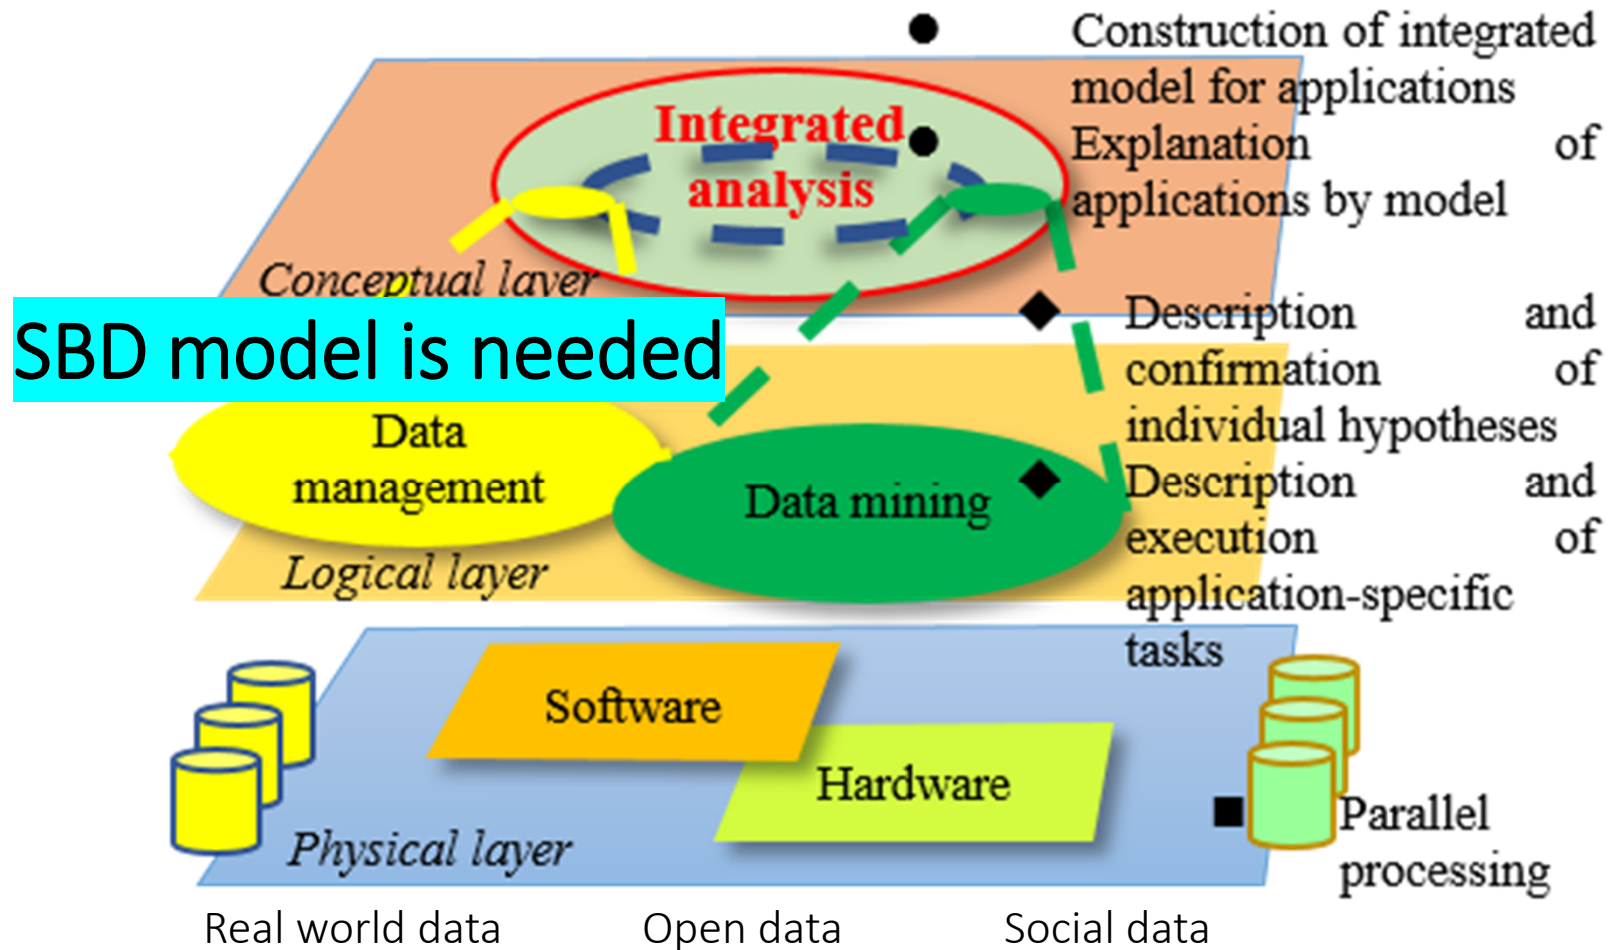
• Construction of integrated model for applications
• Explanation of applications by model

Integrated analysis

Conceptual layer

SBD model is needed

◆ Description and confirmation of individual hypotheses
◆ Description and execution of application-specific tasks

Data management

Data mining

Logical layer

Software

Hardware

Physical layer

■ Parallel processing

Real world data

Open data

Social data